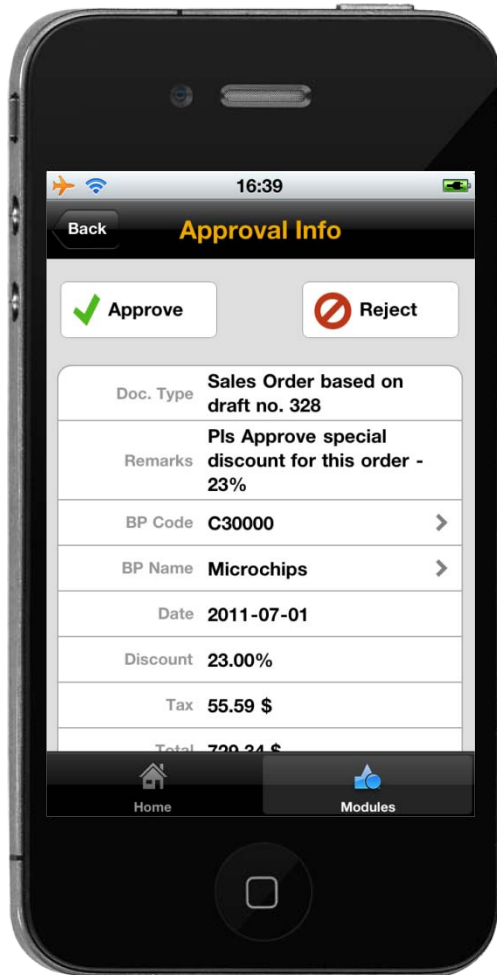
16:39

Back

Approval Info

Approve

Reject

| | |
|---|---|
| Doc. Type | Sales Order based on draft no. 328 |
| Remarks | Pls Approve special discount for this order - 23% |
| BP Code | C30000 |
| BP Name | Microchips |
| Date | 2011-07-01 |
| Discount | 23.00% |
| Tax | 55.59 $ |
| Total | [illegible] |

Home

Modules